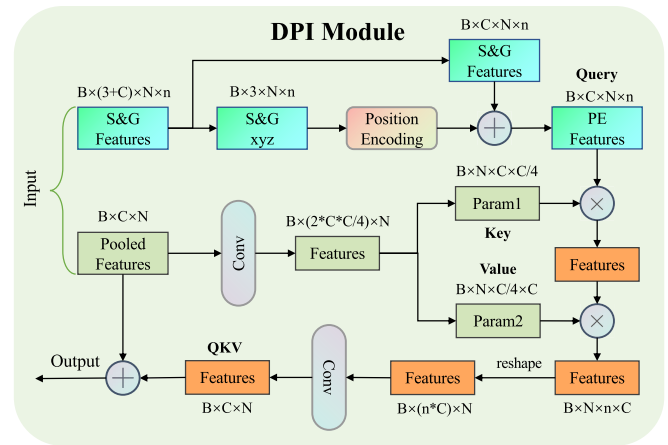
DPI Module

Input

B×(3+C)×N×n
S&G Features

B×3×N×n
S&G xyz

B×C×N×n
S&G Features

Position Encoding

Query
B×C×N×n
PE Features

B×C×N
Pooled Features

Conv

B×(2*C*C/4)×N
Features

B×N×C×C/4
Param1

Key

Features

Value
B×N×C/4×C
Param2

reshape

Output

QKV
Features
B×C×N

Conv

Features
B×(n*C)×N

Features
B×N×n×C